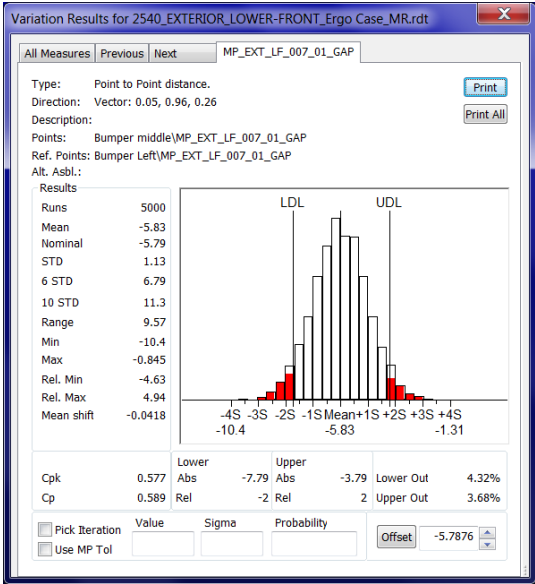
Variation Results for 2540_EXTERIOR_LOWER-FRONT_Ergo Case_MR.rdt

All Measures | Previous | Next | MP_EXT_LF_007_01_GAP

Type: Point to Point distance.
Direction: Vector: 0.05, 0.96, 0.26
Description:
Points: Bumper middle\MP_EXT_LF_007_01_GAP
Ref. Points: Bumper Left\MP_EXT_LF_007_01_GAP
Alt. Asbl.:

Print
Print All

Results

| | |
|---|---|
| Runs | 5000 |
| Mean | -5.83 |
| Nominal | -5.79 |
| STD | 1.13 |
| 6 STD | 6.79 |
| 10 STD | 11.3 |
| Range | 9.57 |
| Min | -10.4 |
| Max | -0.845 |
| Rel. Min | -4.63 |
| Rel. Max | 4.94 |
| Mean shift | -0.0418 |

LDL UDL

-4S -3S -2S -1S Mean +1S +2S +3S +4S
-10.4 -5.83 -1.31

| | | Lower | | Upper | | | |
|---|---|---|---|---|---|---|---|
| Cpk | 0.577 | Abs | -7.79 | Abs | -3.79 | Lower Out | 4.32% |
| Cp | 0.589 | Rel | -2 | Rel | 2 | Upper Out | 3.68% |

Pick Iteration
Use MP Tol
Value Sigma Probability
Offset -5.7876